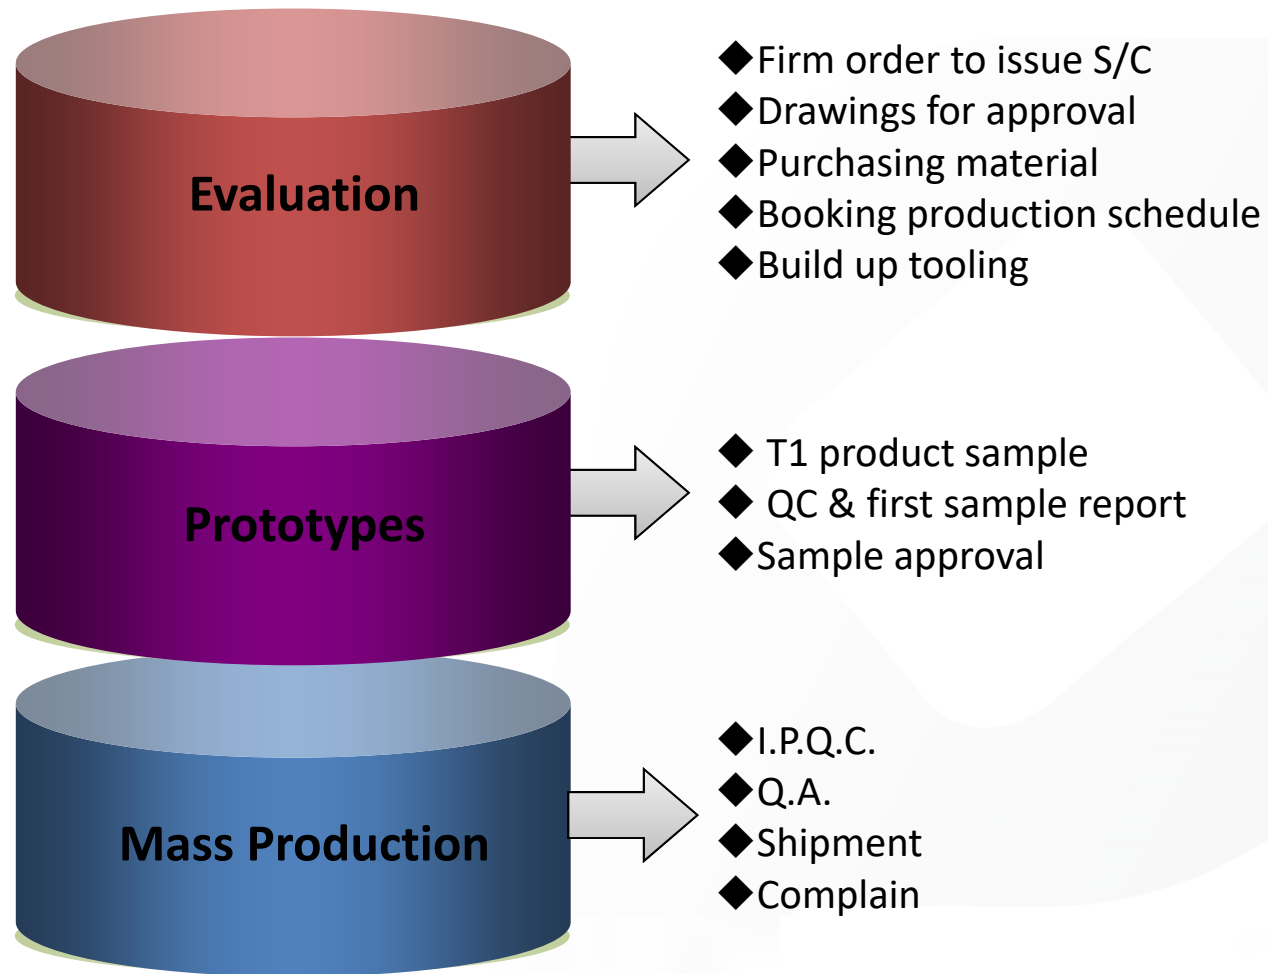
Evaluation

◆Firm order to issue S/C
◆Drawings for approval
◆Purchasing material
◆Booking production schedule
◆Build up tooling

Prototypes

◆ T1 product sample
◆ QC & first sample report
◆Sample approval

Mass Production

◆I.P.Q.C.
◆Q.A.
◆Shipment
◆Complain